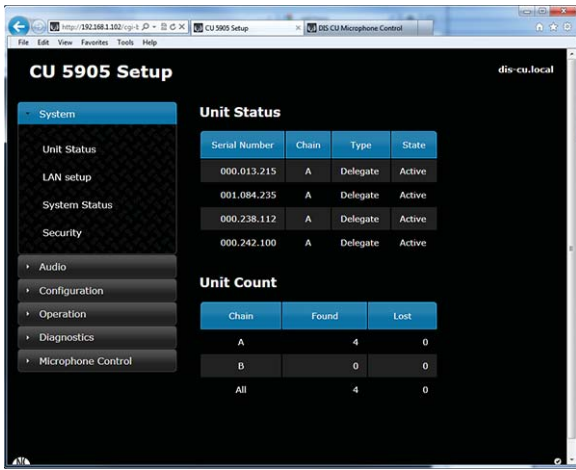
http://192.168.1.102/cgi-t
CU 5905 Setup
DIS CU Microphone Control
File Edit View Favorites Tools Help

CU 5905 Setup
dis-cu.local

System
Unit Status
LAN setup
System Status
Security
Audio
Configuration
Operation
Diagnostics
Microphone Control

Unit Status

| Serial Number | Chain | Type | State |
|---|---|---|---|
| 000.013.215 | A | Delegate | Active |
| 001.084.235 | A | Delegate | Active |
| 000.238.112 | A | Delegate | Active |
| 000.242.100 | A | Delegate | Active |

Unit Count

| Chain | Found | Lost |
|---|---|---|
| A | 4 | 0 |
| B | 0 | 0 |
| All | 4 | 0 |